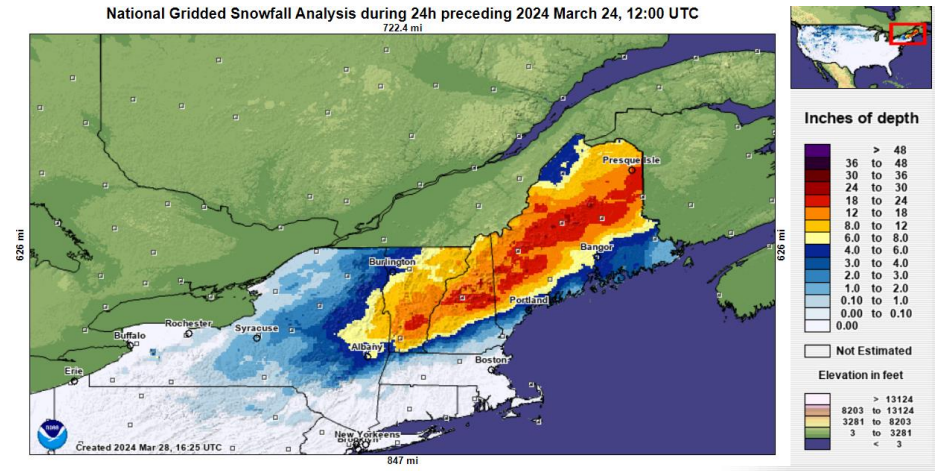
National Gridded Snowfall Analysis during 24h preceding 2024 March 24, 12:00 UTC

722.4 mi

626 mi

626 mi

Presque Isle
Burlington
Bangor
Portland
Rochester
Buffalo
Syracuse
Albany
Boston
Erie
New Yorkeens
Brooklyn

NOAA

Created 2024 Mar 28, 16:25 UTC

847 mi

Inches of depth

| | | |
|---|---|---|
| | > | 48 |
| 36 | to | 48 |
| 30 | to | 36 |
| 24 | to | 30 |
| 18 | to | 24 |
| 12 | to | 18 |
| 8.0 | to | 12 |
| 6.0 | to | 8.0 |
| 4.0 | to | 6.0 |
| 3.0 | to | 4.0 |
| 2.0 | to | 3.0 |
| 1.0 | to | 2.0 |
| 0.10 | to | 1.0 |
| 0.00 | to | 0.10 |
| 0.00 | | |

Not Estimated

Elevation in feet

| | | |
|---|---|---|
| | > | 13124 |
| 8203 | to | 13124 |
| 3281 | to | 8203 |
| 3 | to | 3281 |
| | < | 3 |